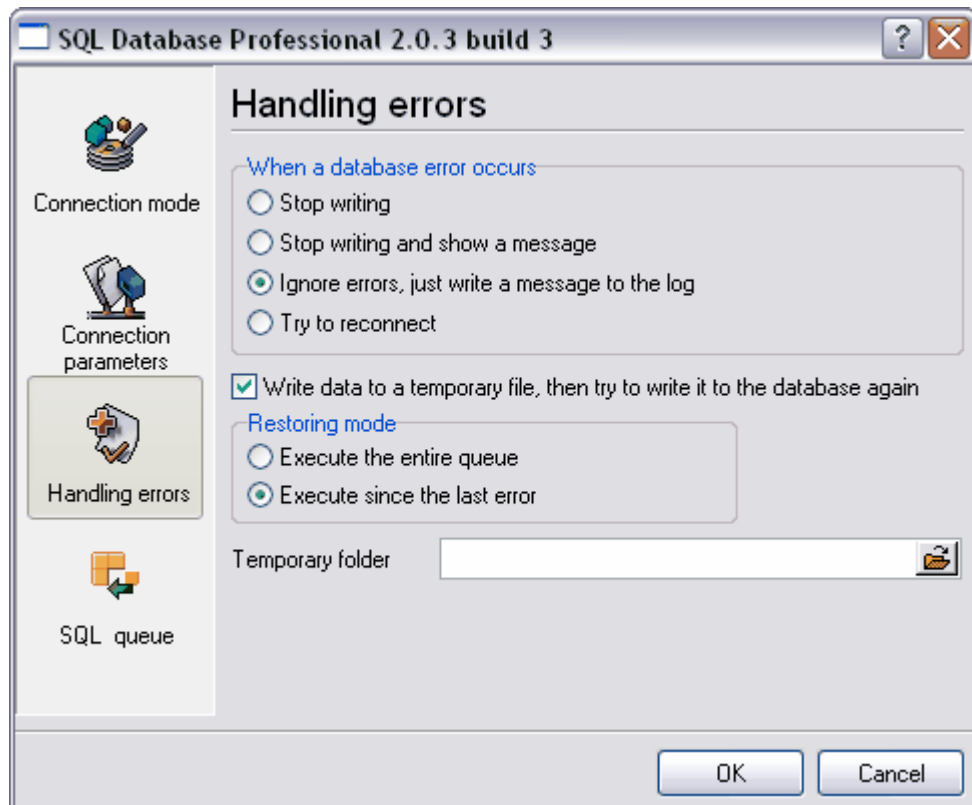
SQL Database Professional 2.0.3 build 3

?

Connection mode

Connection parameters

Handling errors

SQL queue

Handling errors

When a database error occurs

Stop writing

Stop writing and show a message

Ignore errors, just write a message to the log

Try to reconnect

Write data to a temporary file, then try to write it to the database again

Restoring mode

Execute the entire queue

Execute since the last error

Temporary folder

OK

Cancel